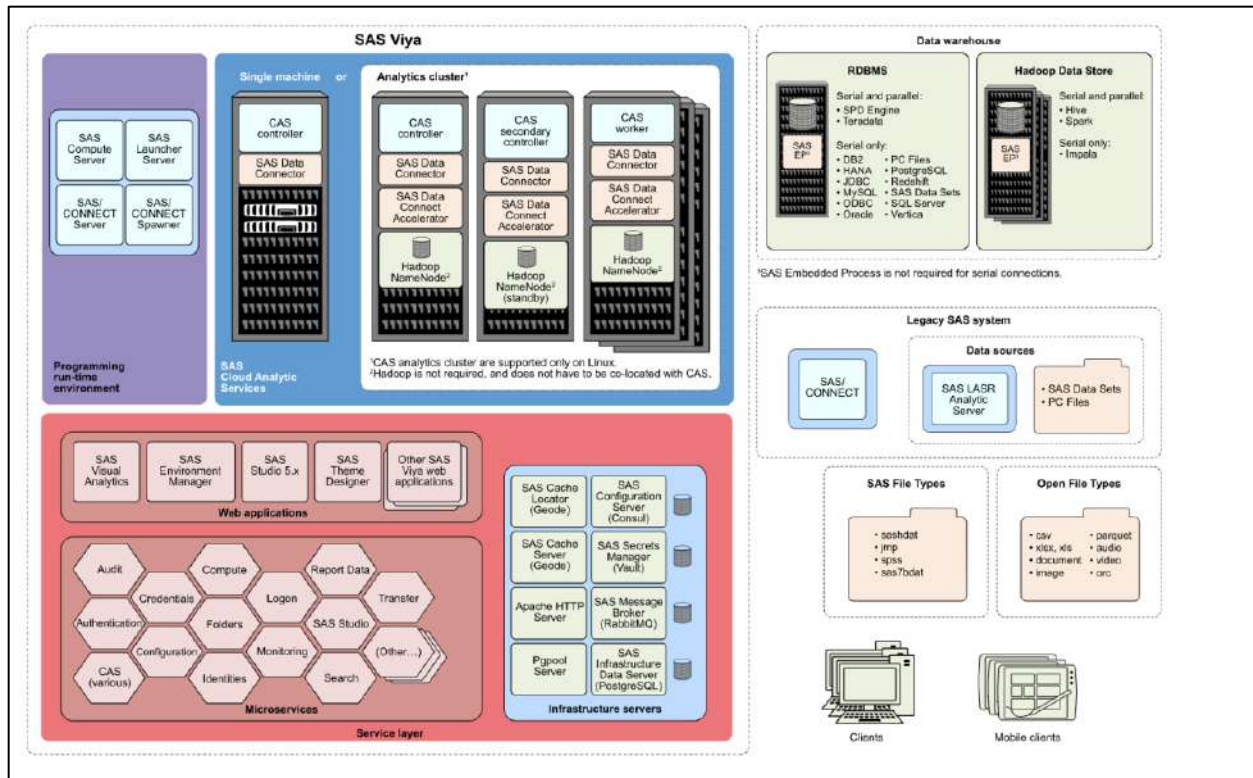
SAS Viya

SAS Compute Server
SAS Launcher Server
SAS/ CONNECT Server
SAS/ CONNECT Spawner

Programming run-time environment

Single machine or

CAS controller
SAS Data Connector

Analytics cluster¹

CAS controller
SAS Data Connector
SAS Data Connect Accelerator
Hadoop NameNode²

CAS secondary controller
SAS Data Connector
SAS Data Connect Accelerator
Hadoop NameNode² (standby)

CAS worker
SAS Data Connector
SAS Data Connect Accelerator
Hadoop NameNode²

¹CAS analytics cluster are supported only on Linux.
²Hadoop is not required, and does not have to be co-located with CAS.

SAS Cloud Analytic Services

Data warehouse

RDBMS
SAS EP¹
Serial and parallel:
• SPD Engine
• Teradata
Serial only:
• DB2
• HANA
• JDBC
• MySQL
• ODBC
• Oracle
• PC Files
• PostgreSQL
• Redshift
• SAS Data Sets
• SQL Server
• Vertica

Hadoop Data Store
SAS EP¹
Serial and parallel:
• Hive
• Spark
Serial only:
• Impala

¹SAS Embedded Process is not required for serial connections.

Legacy SAS system

SAS/ CONNECT

Data sources
SAS LASR Analytic Server
• SAS Data Sets
• PC Files

SAS Visual Analytics
SAS Environment Manager
SAS Studio 5.x
SAS Theme Designer
Other SAS Viya web applications

Web applications

Audit
Compute
Report Data
Credentials
Logon
Transfer
Authentication
Folders
SAS Studio
Configuration
Monitoring
CAS (various)
Identities
Search
(Other...)

Microservices

SAS Cache Locator (Geode)
SAS Configuration Server (Consul)
SAS Cache Server (Geode)
SAS Secrets Manager (Vault)
Apache HTTP Server
SAS Message Broker (RabbitMQ)
Pgpool Server
SAS Infrastructure Data Server (PostgreSQL)

Infrastructure servers

Service layer

SAS File Types
• sashdat
• jmp
• spss
• sas7bdat

Open File Types
• csv
• xlsx, xls
• document
• image
• parquet
• audio
• video
• orc

Clients

Mobile clients